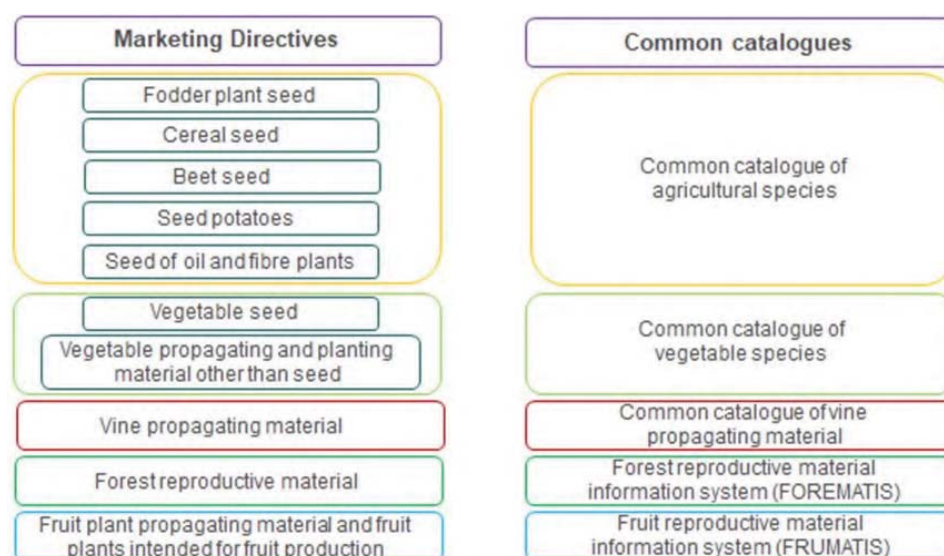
Marketing Directives

Fodder plant seed

Cereal seed

Beet seed

Seed potatoes

Seed of oil and fibre plants

Vegetable seed

Vegetable propagating and planting material other than seed

Vine propagating material

Forest reproductive material

Fruit plant propagating material and fruit plants intended for fruit production

Common catalogues

Common catalogue of agricultural species

Common catalogue of vegetable species

Common catalogue of vine propagating material

Forest reproductive material information system (FOREMATIS)

Fruit reproductive material information system (FRUMATIS)